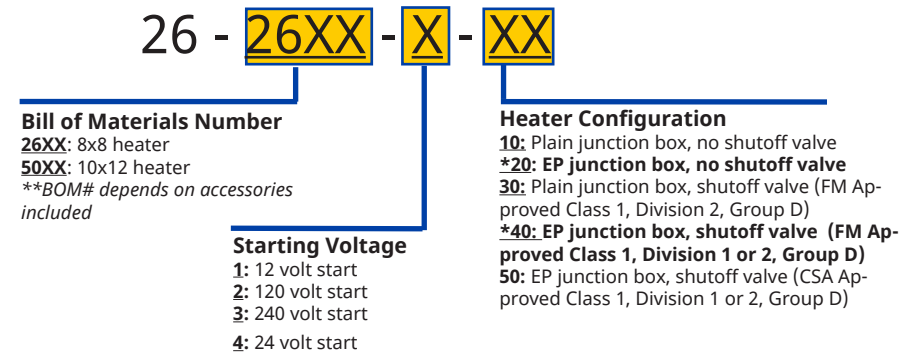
26 - 26XX - X - XX

Bill of Materials Number
26XX: 8x8 heater
50XX: 10x12 heater
**BOM# depends on accessories included

Starting Voltage
1: 12 volt start
2: 120 volt start
3: 240 volt start
4: 24 volt start

Heater Configuration
10: Plain junction box, no shutoff valve
*20: EP junction box, no shutoff valve
30: Plain junction box, shutoff valve (FM Approved Class 1, Division 2, Group D)
*40: EP junction box, shutoff valve (FM Approved Class 1, Division 1 or 2, Group D)
50: EP junction box, shutoff valve (CSA Approved Class 1, Division 1 or 2, Group D)